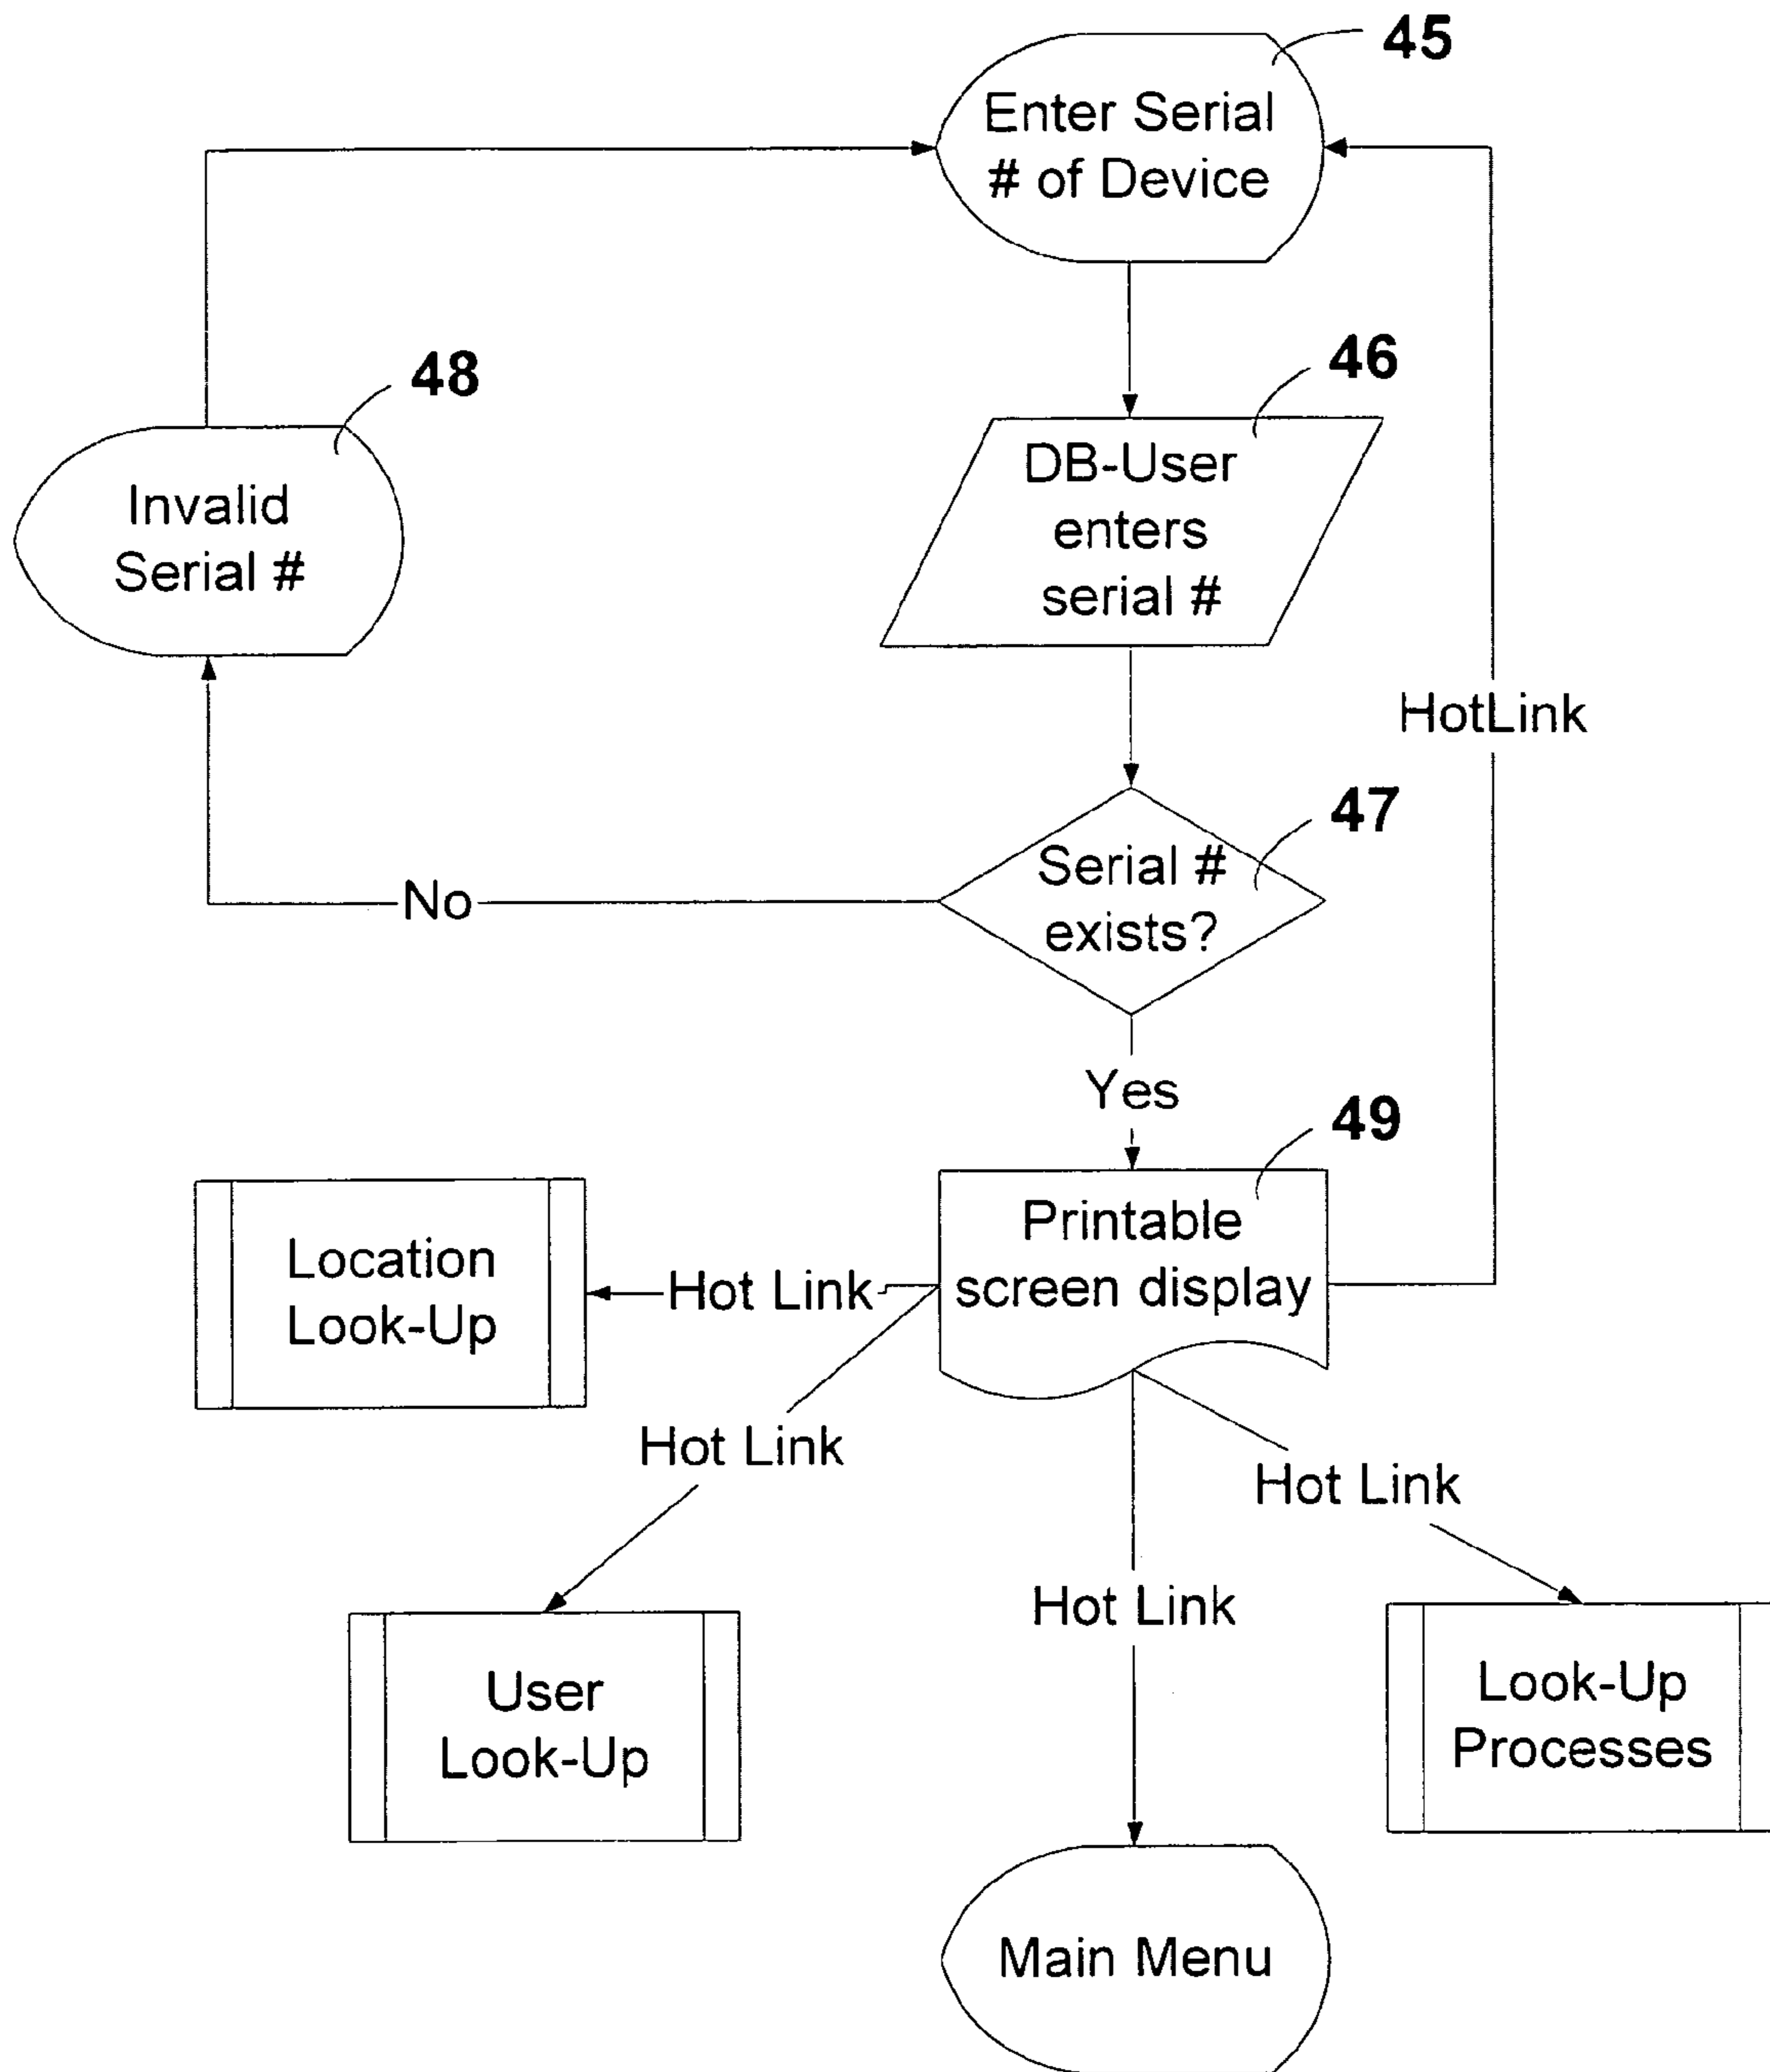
45
Enter Serial # of Device

48
Invalid Serial #

46
DB-User enters serial #

HotLink

47
Serial # exists?

No

Yes

49
Printable screen display

Location Look-Up

Hot Link

Hot Link

Hot Link

Hot Link

User Look-Up

Look-Up Processes

Main Menu